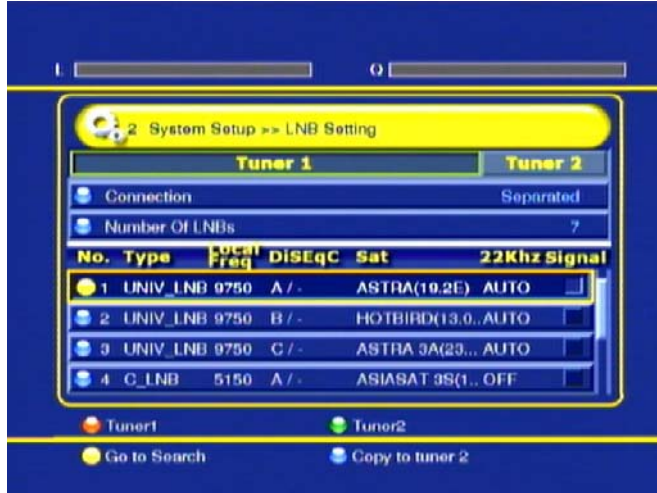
L Q

2 System Setup >> LNB Setting

Tuner 1 Tuner 2

Connection Separated

Number Of LNBs 7

| No. | Type | Local Freq | DiSEqC | Sat | 22Khz | Signal |
|---|---|---|---|---|---|---|
| 1 | UNIV_LNB | 9750 | A / - | ASTRA(19.2E) | AUTO | |
| 2 | UNIV_LNB | 9750 | B / - | HOTBIRD(13.0... | AUTO | |
| 3 | UNIV_LNB | 9750 | C / - | ASTRA 3A(23... | AUTO | |
| 4 | C_LNB | 5150 | A / - | ASIASAT 3S(1... | OFF | |

Tuner1 Tuner2

Go to Search Copy to tuner 2